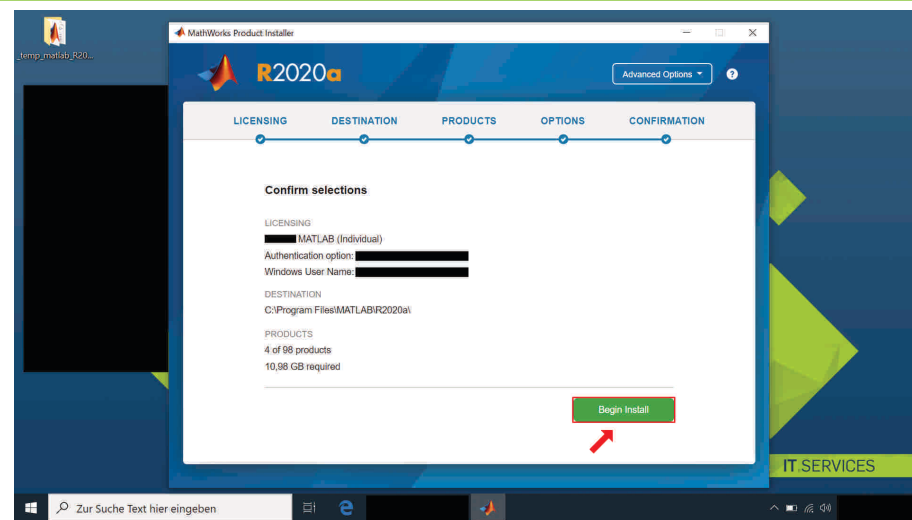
_temp_matlab_R20...

MathWorks Product Installer

R2020a

Advanced Options ▾

?

LICENSING DESTINATION PRODUCTS OPTIONS CONFIRMATION

Confirm selections

LICENSING
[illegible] MATLAB (Individual)
Authentication option: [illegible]
Windows User Name: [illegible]

DESTINATION
C:\Program Files\MATLAB\R2020a\

PRODUCTS
4 of 98 products
10,98 GB required

Begin Install

IT SERVICES

Zur Suche Text hier eingeben